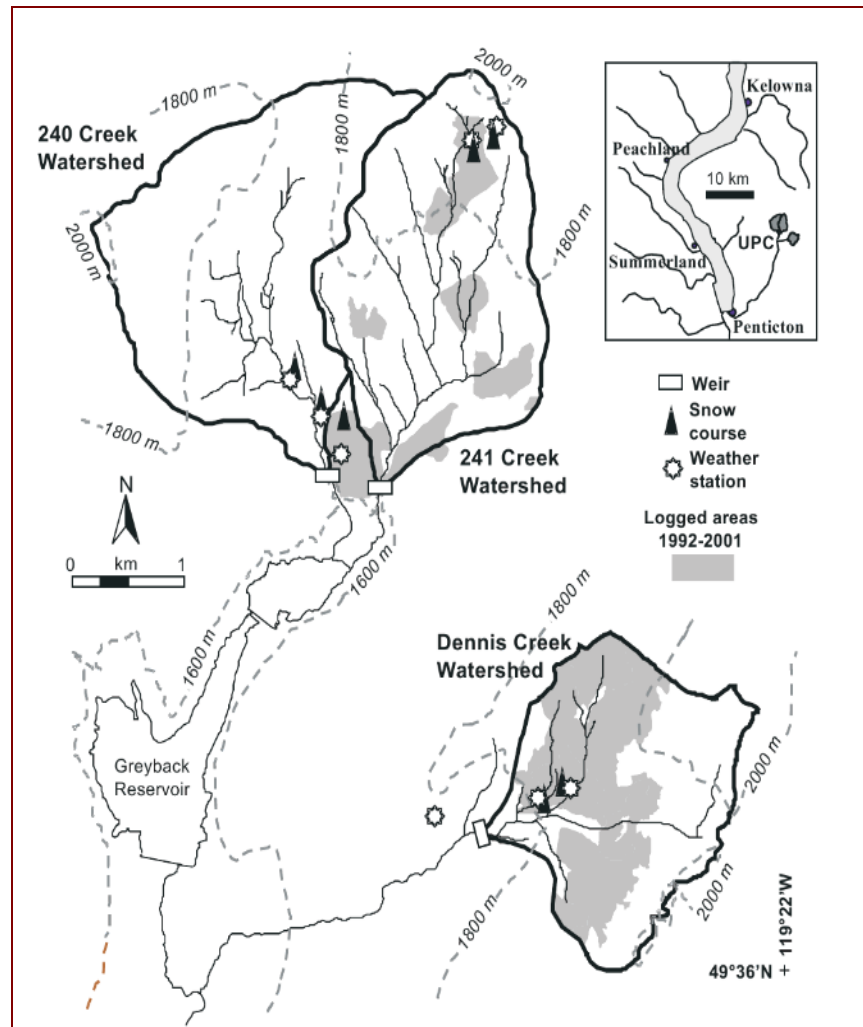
240 Creek Watershed

1800 m

2000 m

1800 m

2000 m

1800 m

1800 m

Kelowna

Peachland

10 km

UPC

Summerland

Penticton

Weir

Snow course

Weather station

241 Creek Watershed

Logged areas 1992-2001

N

0 km 1

1600 m

1600 m

1800 m

Dennis Creek Watershed

Greyback Reservoir

2000 m

2000 m

1800 m

119°22'W

49°36'N +